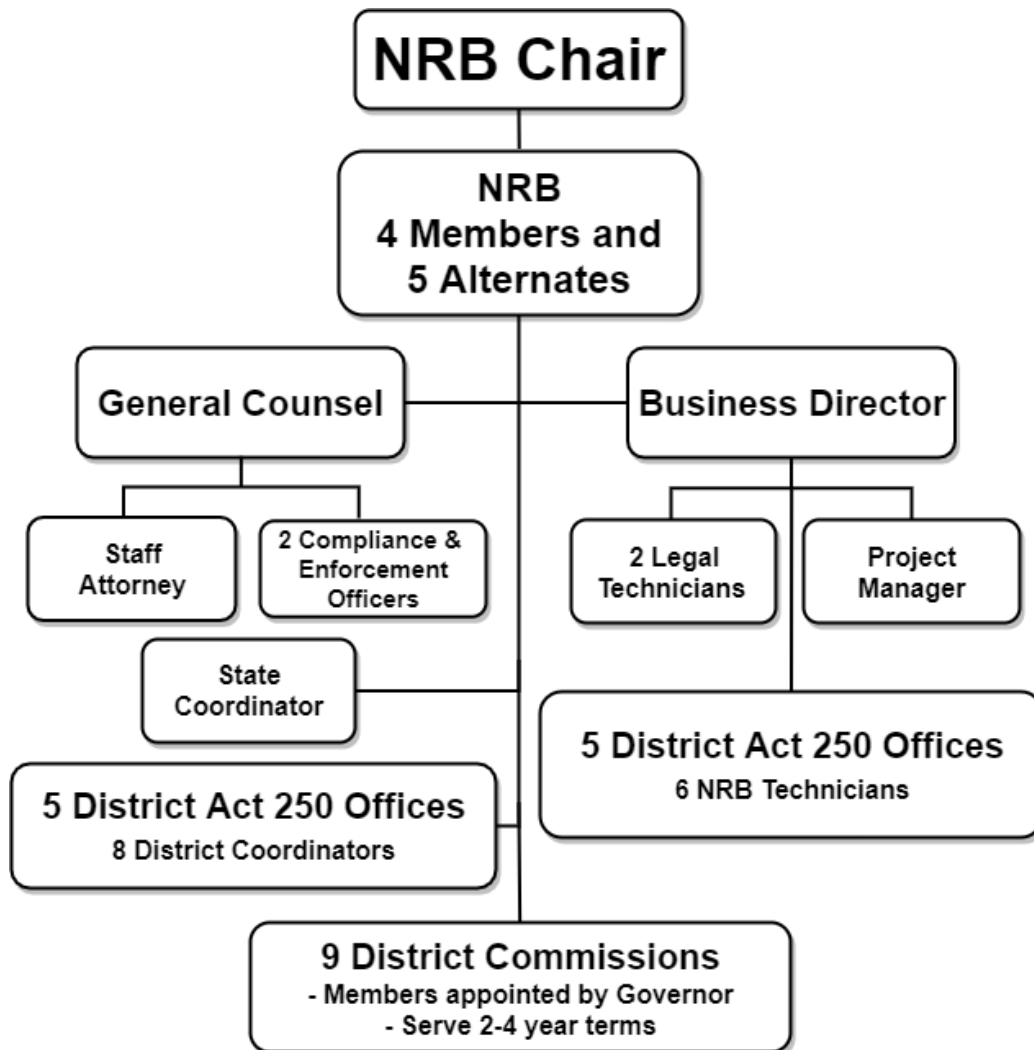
NRB Chair

NRB
4 Members and
5 Alternates

General Counsel

Business Director

Staff Attorney

2 Compliance & Enforcement Officers

2 Legal Technicians

Project Manager

State Coordinator

5 District Act 250 Offices
6 NRB Technicians

5 District Act 250 Offices
8 District Coordinators

9 District Commissions
- Members appointed by Governor
- Serve 2-4 year terms